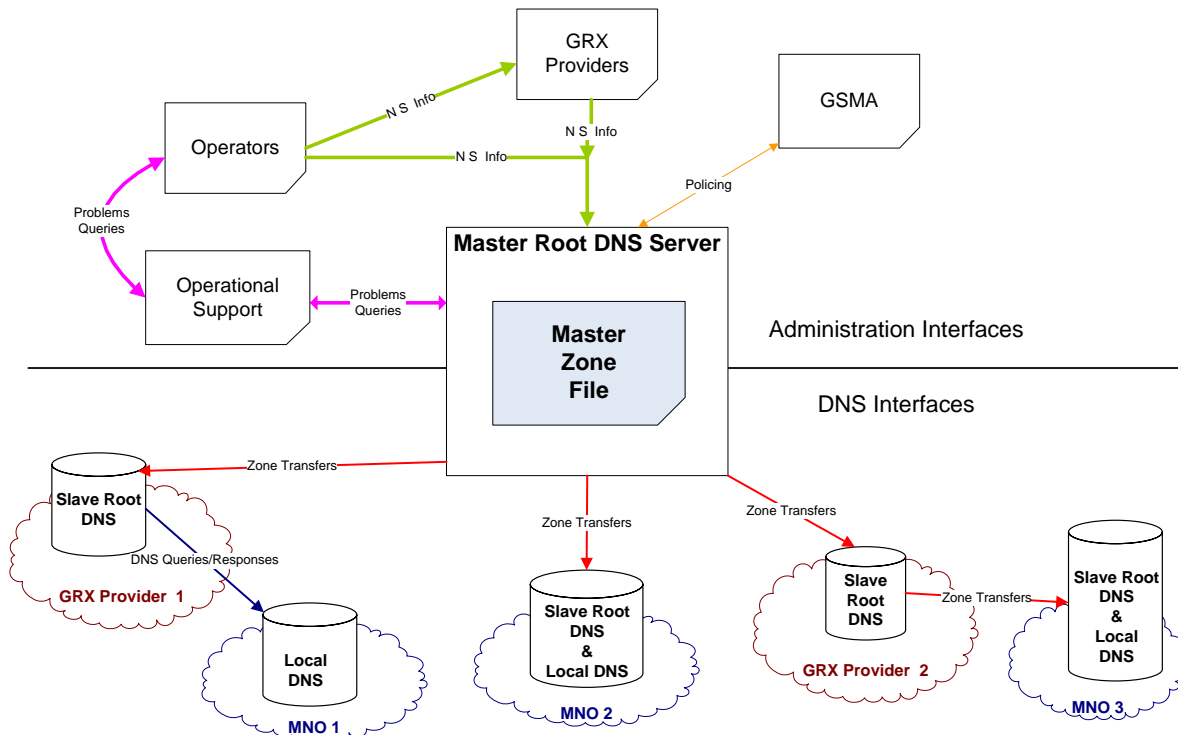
GRX Providers

GSMA

N S Info

Operators

N S Info

N S Info

Policing

Problems Queries

Master Root DNS Server

Operational Support

Problems Queries

Master Zone File

Administration Interfaces

DNS Interfaces

Zone Transfers

Slave Root DNS

DNS Queries/Responses

Zone Transfers

Zone Transfers

GRX Provider 1

Slave Root DNS

Slave Root DNS & Local DNS

Zone Transfers

Slave Root DNS & Local DNS

Local DNS

GRX Provider 2

MNO 1

MNO 2

MNO 3